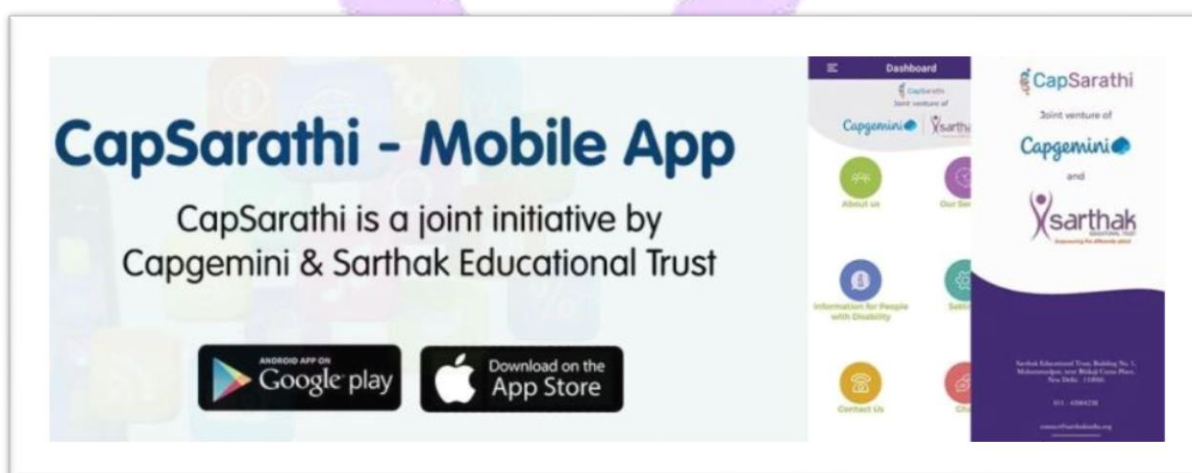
CapSarathi - Mobile App

CapSarathi is a joint initiative by Capgemini & Sarthak Educational Trust

ANDROID APP ON Google play

Download on the App Store

Dashboard

CapSarathi

Joint venture of

Capgemini | Sarth

About us

Our Se

Information for People with Disability

Setti

Contact Us

Ch

CapSarathi

Joint venture of

Capgemini

and

sarthak

Empowering the differently abled

Sarthak Educational Trust, Building No 1, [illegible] New Delhi - 110014

011 - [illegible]

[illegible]